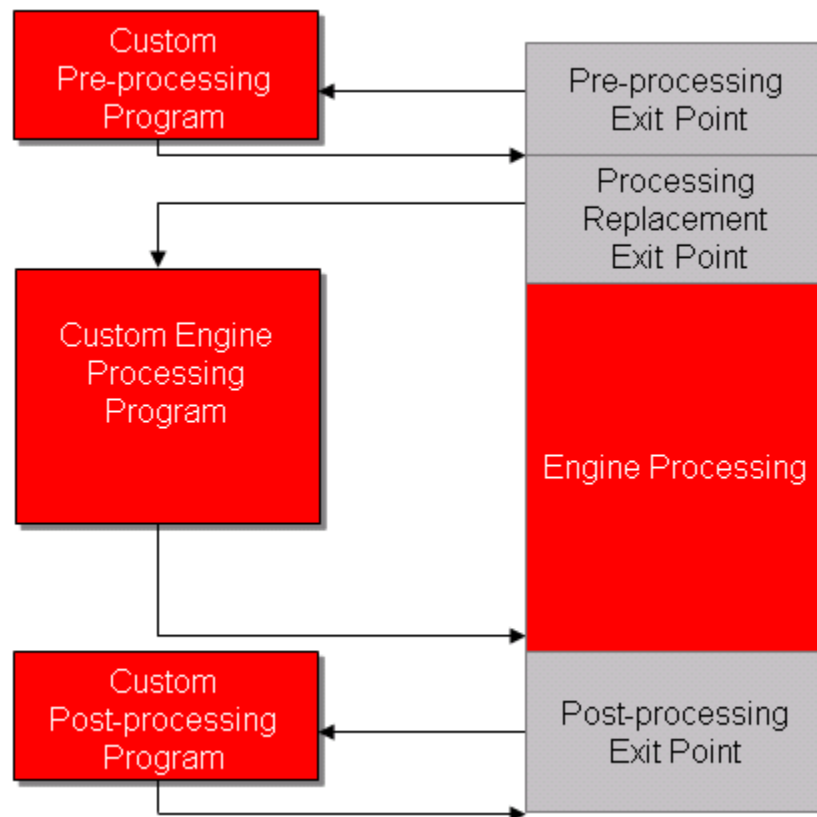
Custom Pre-processing Program

Pre-processing Exit Point

Processing Replacement Exit Point

Custom Engine Processing Program

Engine Processing

Custom Post-processing Program

Post-processing Exit Point